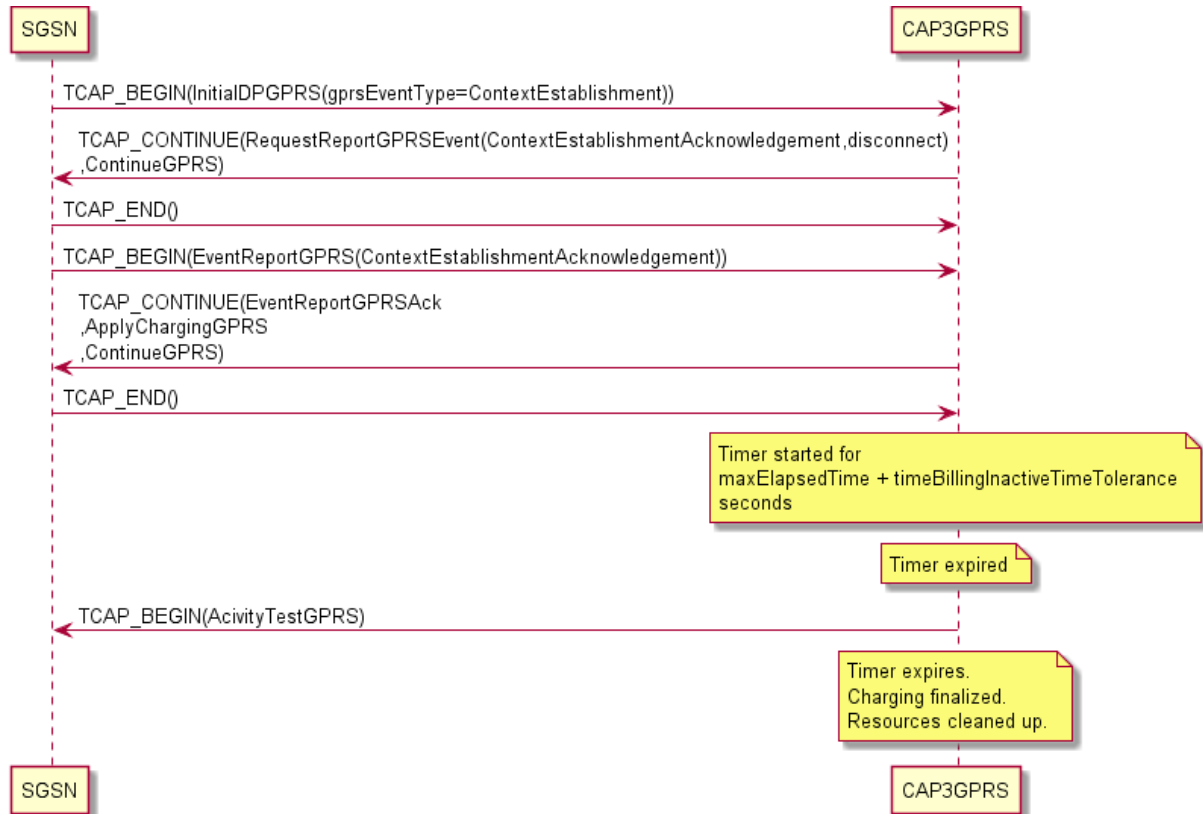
SGSN

CAP3GPRS

TCAP_BEGIN(InitialDPGPRS(gprsEventType=ContextEstablishment))

TCAP_CONTINUE(RequestReportGPRSEvent(ContextEstablishmentAcknowledgement,disconnect)
,ContinueGPRS)

TCAP_END()

TCAP_BEGIN(EventReportGPRS(ContextEstablishmentAcknowledgement))

TCAP_CONTINUE(EventReportGPRSAck
,ApplyChargingGPRS
,ContinueGPRS)

TCAP_END()

Timer started for
maxElapsedTime + timeBillingInactiveTimeTolerance
seconds

Timer expired

TCAP_BEGIN(AcivityTestGPRS)

Timer expires.
Charging finalized.
Resources cleaned up.

SGSN

CAP3GPRS